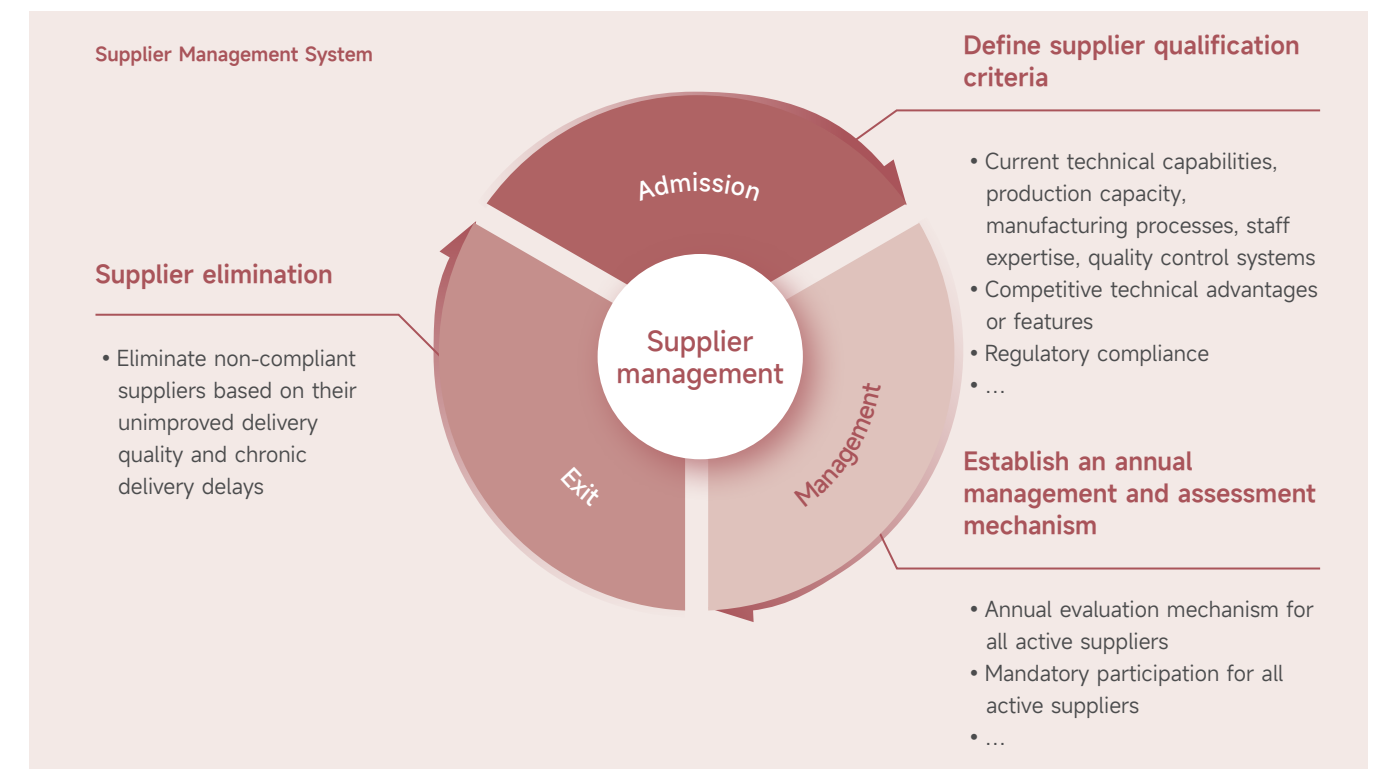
Supplier Management System

Define supplier qualification criteria

• Current technical capabilities, production capacity, manufacturing processes, staff expertise, quality control systems
• Competitive technical advantages or features
• Regulatory compliance
• ...

Supplier elimination

• Eliminate non-compliant suppliers based on their unimproved delivery quality and chronic delivery delays

Admission

Supplier management

Exit

Management

Establish an annual management and assessment mechanism

• Annual evaluation mechanism for all active suppliers
• Mandatory participation for all active suppliers
• ...